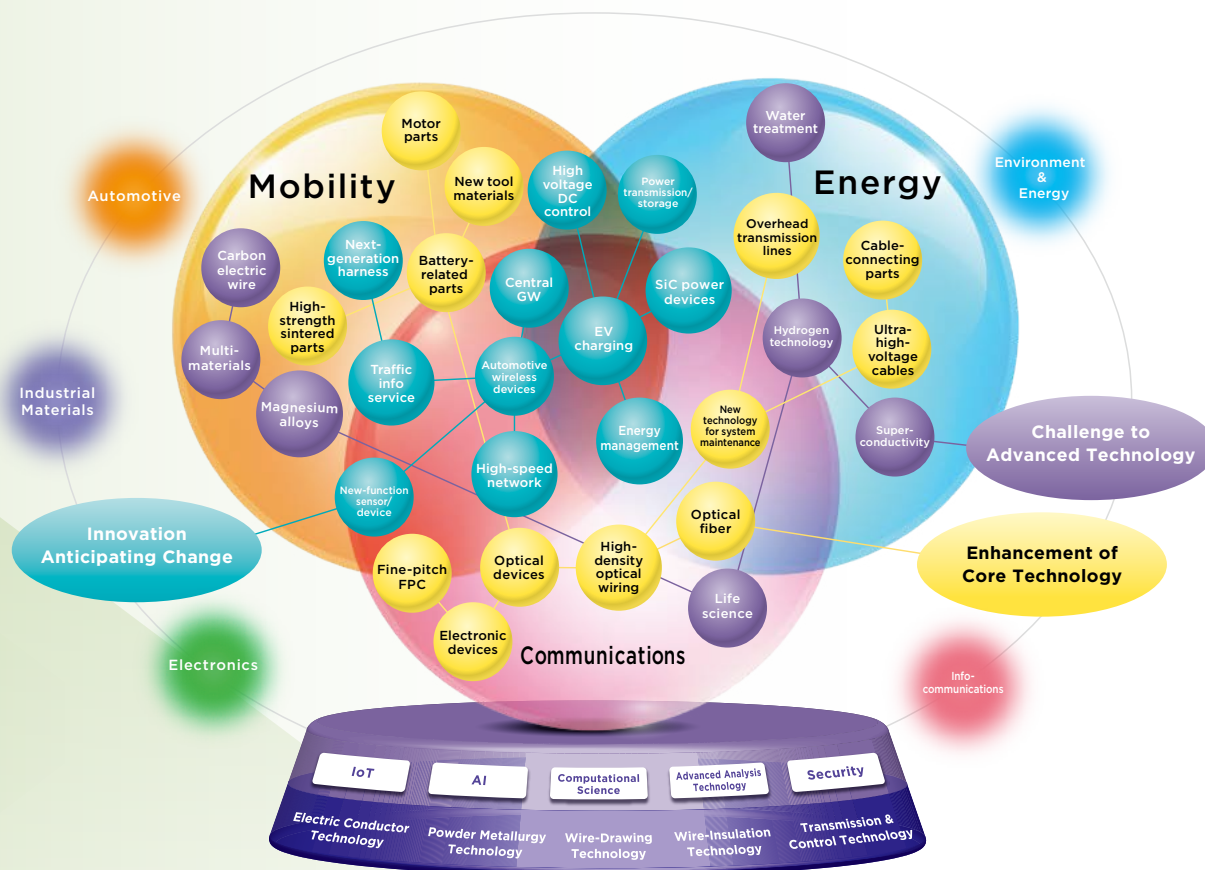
Automotive

Mobility

Energy

Environment & Energy

Industrial Materials

Motor parts

New tool materials

High voltage DC control

Power transmission/ storage

Water treatment

Carbon electric wire

Next-generation harness

Battery-related parts

Central GW

SiC power devices

Overhead transmission lines

Cable-connecting parts

High-strength sintered parts

EV charging

Hydrogen technology

Ultra-high-voltage cables

Multi-materials

Traffic info service

Automotive wireless devices

Magnesium alloys

Energy management

New technology for system maintenance

Super-conductivity

Challenge to Advanced Technology

High-speed network

New-function sensor/ device

Optical fiber

Innovation Anticipating Change

Fine-pitch FPC

Optical devices

High-density optical wiring

Enhancement of Core Technology

Life science

Electronic devices

Communications

Electronics

Info-communications

IoT

AI

Computational Science

Advanced Analysis Technology

Security

Electric Conductor Technology

Powder Metallurgy Technology

Wire-Drawing Technology

Wire-Insulation Technology

Transmission & Control Technology